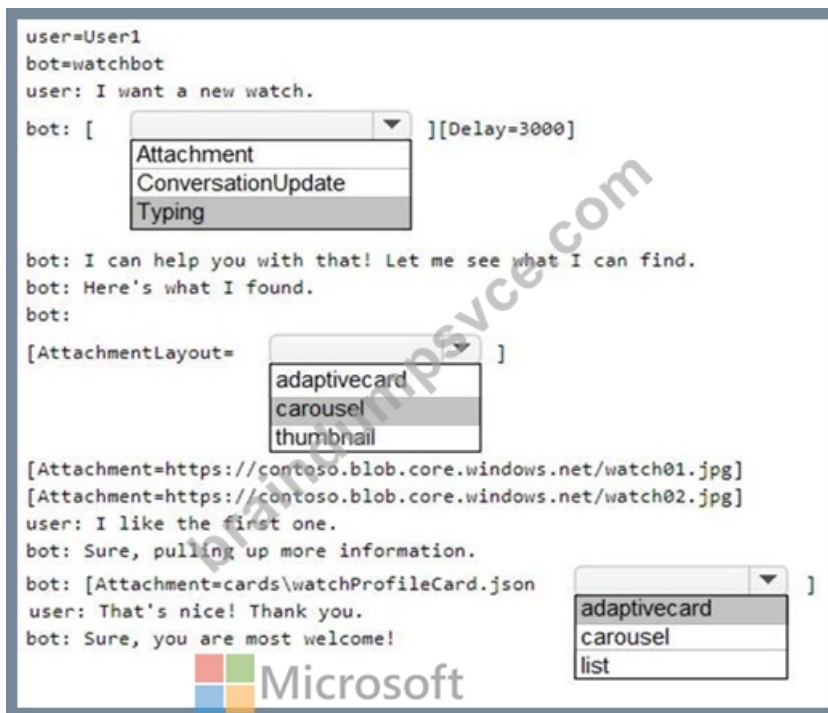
user=User1
bot=watchbot
user: I want a new watch.
bot: [ ][Delay=3000]
Attachment
ConversationUpdate
Typing
bot: I can help you with that! Let me see what I can find.
bot: Here's what I found.
bot:
[AttachmentLayout= ]
adaptivecard
carousel
thumbnail
[Attachment=https://contoso.blob.core.windows.net/watch01.jpg]
[Attachment=https://contoso.blob.core.windows.net/watch02.jpg]
user: I like the first one.
bot: Sure, pulling up more information.
bot: [Attachment=cards\watchProfileCard.json ]
adaptivecard
carousel
list
user: That's nice! Thank you.
bot: Sure, you are most welcome!
braindumpsvce.com
Microsoft